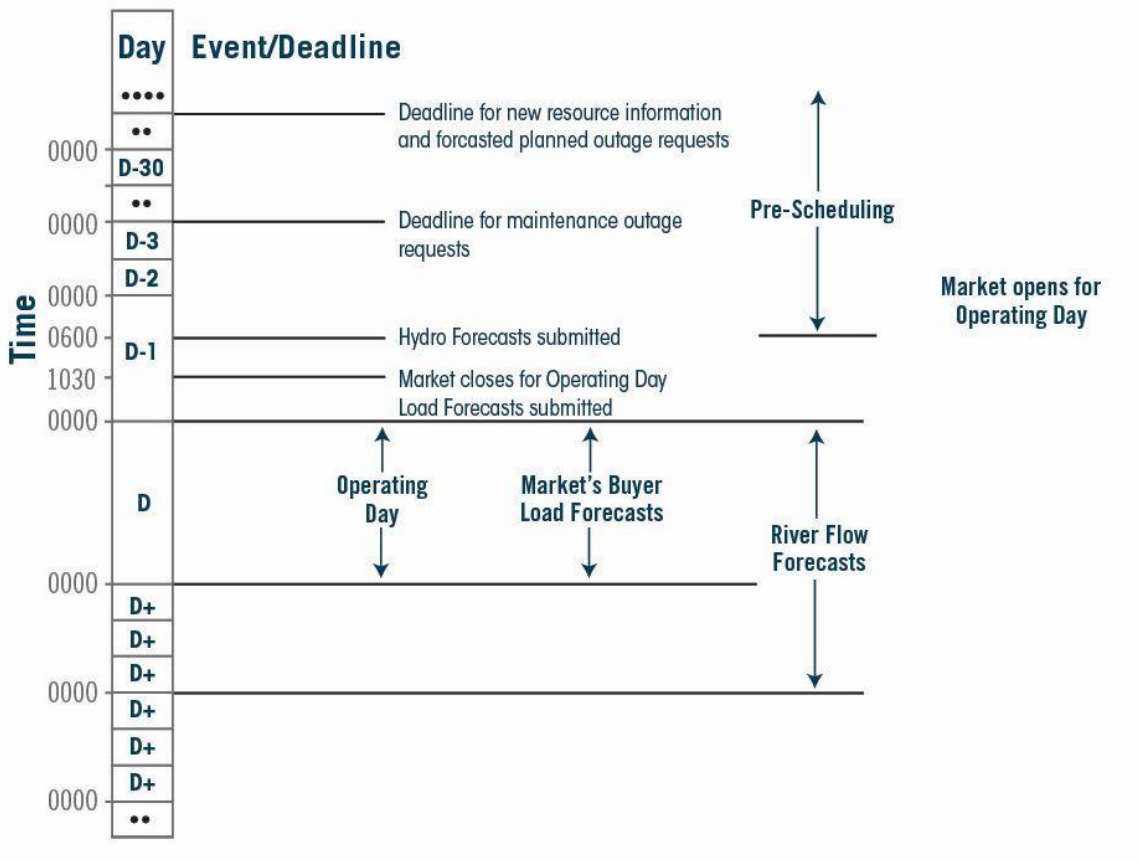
Day Event/Deadline

••••

••

0000 D-30

Deadline for new resource information and forcasted planned outage requests

••

0000 D-3

Deadline for maintenance outage requests

D-2

Pre-Scheduling

0000

Time

0600 D-1

Hydro Forecasts submitted

Market opens for Operating Day

1030

Market closes for Operating Day Load Forecasts submitted

0000

D

Operating Day

Market's Buyer Load Forecasts

River Flow Forecasts

0000

D+

D+

D+

0000

D+

D+

D+

0000

••